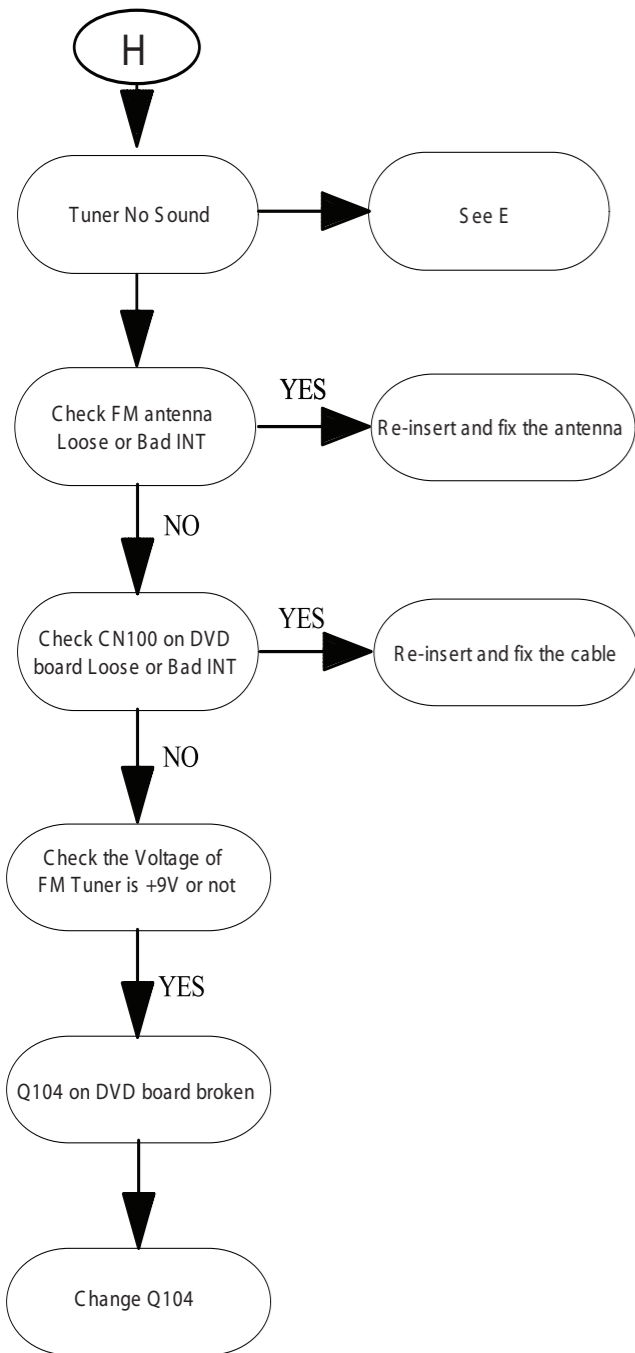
H

Tuner No Sound

See E

Check FM antenna Loose or Bad INT

YES

Re-insert and fix the antenna

NO

Check CN100 on DVD board Loose or Bad INT

YES

Re-insert and fix the cable

NO

Check the Voltage of FM Tuner is +9V or not

YES

Q104 on DVD board broken

Change Q104